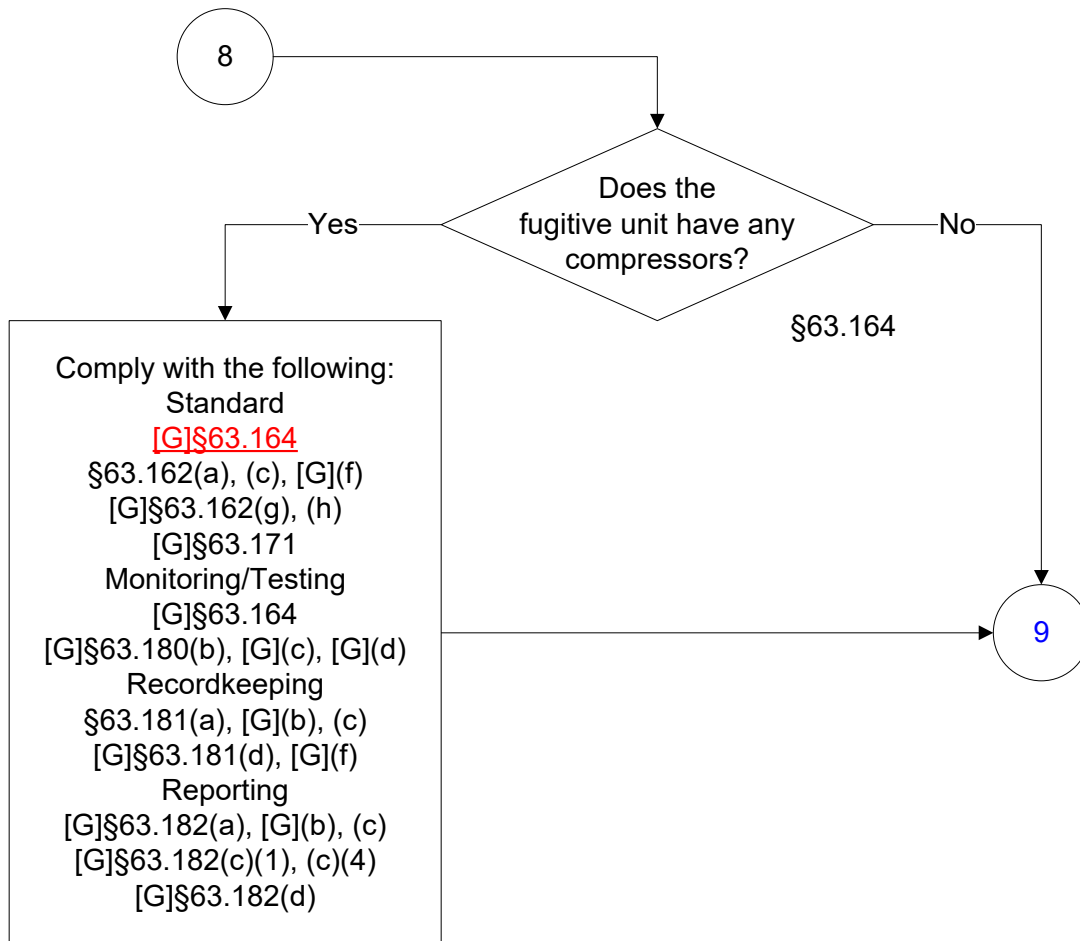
8

Does the fugitive unit have any compressors?

Yes

No

§63.164

Comply with the following:
Standard
[G]§63.164
§63.162(a), (c), [G](f)
[G]§63.162(g), (h)
[G]§63.171
Monitoring/Testing
[G]§63.164
[G]§63.180(b), [G](c), [G](d)
Recordkeeping
§63.181(a), [G](b), (c)
[G]§63.181(d), [G](f)
Reporting
[G]§63.182(a), [G](b), (c)
[G]§63.182(c)(1), (c)(4)
[G]§63.182(d)

9